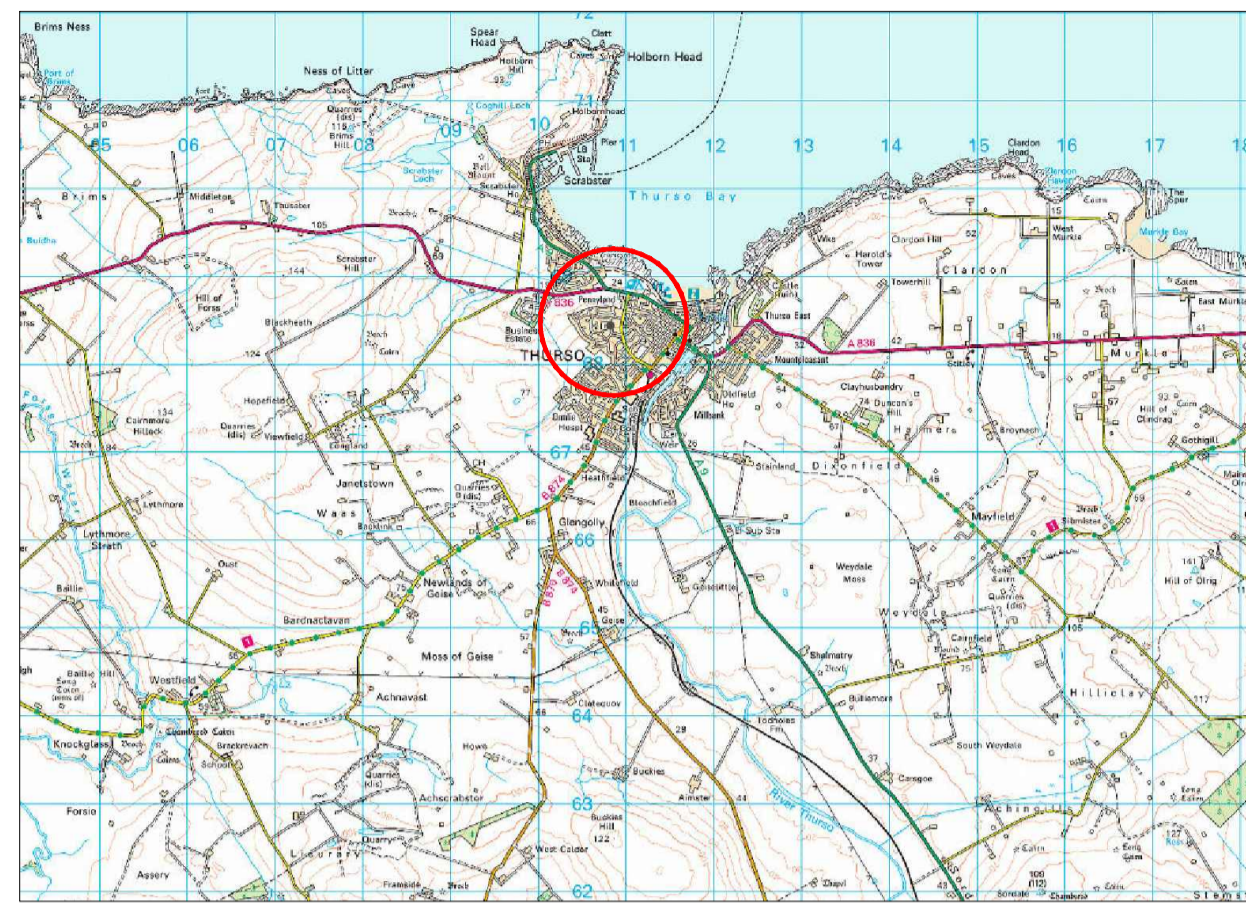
Brims Ness
Ness of Litter
Spear Head
Holborn Head
Clett
72
71
Holborn Hill
Port of Brims
05
06
07
08
09
10
11
12
13
14
15
16
17
Brims Hill
Scrabster Loch
Scrabster
Thurso Bay
Clardon Head
The Spur
Brims
Middleton
Thusater
105
Scrabster Hill
Wiks
Harold's Tower
Clardon Hill
52
West Murkle
Murkle Bay
Hill of Forss
144
Blackheath
Pennyland
A 836
Thurso East
Towerhill
Clardon
East Murkle
Business Estate
THURSO
Mountpleasant
A 836
Murkle
Cairnmore Hillock
134
Hopefield
Viewfield
77
Clayhusbandry
Duncan's Hill
Halmer
Hill of Clindrag
Gothigill
Millbank
Oldfield
Janetstown
Waas
67
B 874
Heathfield
Stainland
Dixonfield
Lythmore
Lythmore Strath
Glengolly
66
Sub Sta
Mayfield
Sibmister
Weydale Moss
Newlands of Geise
Bardnactavan
Whitefield
65
Geise
Moss of Geise
Weydale
Cairnfield
Hill of Olrig
105
Shalmstry
Baillie Hill
Westfield
Achnavast
Bulliemore
Hillclay
Clatequoy
64
Knockglass
Brackrevach
School
Howe
Todholes
South Weydale
Achscrabster
Buckies
Carsgoe
63
Forsie
Buckies Hill
122
Aimster
River Thurso
Achingills
Assery
West Calder
Framside
62
Sordale
Chambers